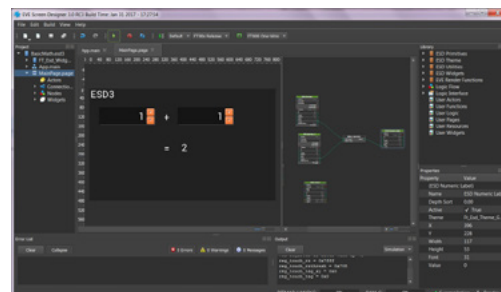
EVE Screen Designer 1.0 RC1 Build Time: Jan 31 2017 - 17:27:14

File Edit Build View Help

Project

BasicMathsEsd3

App.main

MainPage.page

Actions

Connectors

Nodes

Widgets

App.main

MainPage.page

ESD3

1

+

1

= 2

Library

ESD Primitives

ESD Theme

ESD Utilities

ESD Widgets

ESD Render Functions

Logic Flow

Logic Interface

User Actions

User Functions

User Logic

User Pages

User Resources

User Widgets

Properties

Property

Value

Name

Depth Sort

Active

Theme

X

Y

Width

Height

Font

Value

ESD Numeric Label

0.00

True

106

228

117

53

21

0

Error List

Clear

Collapse

1 Errors

2 Warnings

0 Messages

Output

Clear

Simulation